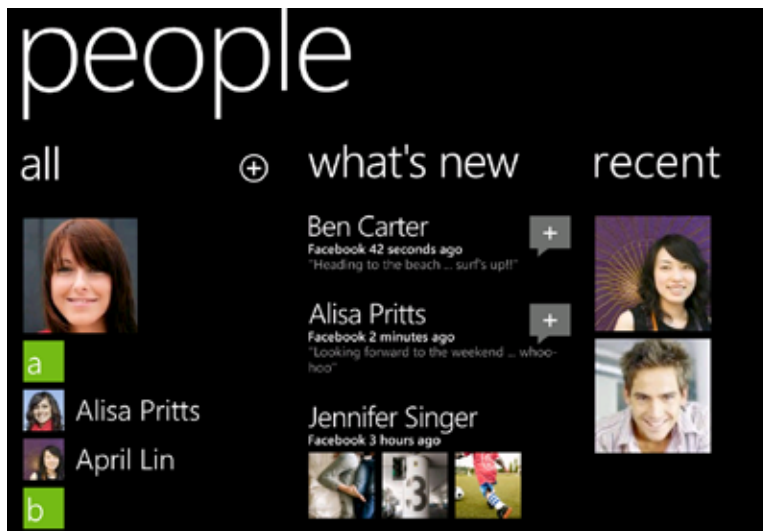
people

all

a

Alisa Pritts

April Lin

b

what's new

Ben Carter
Facebook 42 seconds ago
"Heading to the beach ... surf's up!!"

Alisa Pritts
Facebook 2 minutes ago
"Looking forward to the weekend ... whoo-hoo"

Jennifer Singer
Facebook 3 hours ago

recent